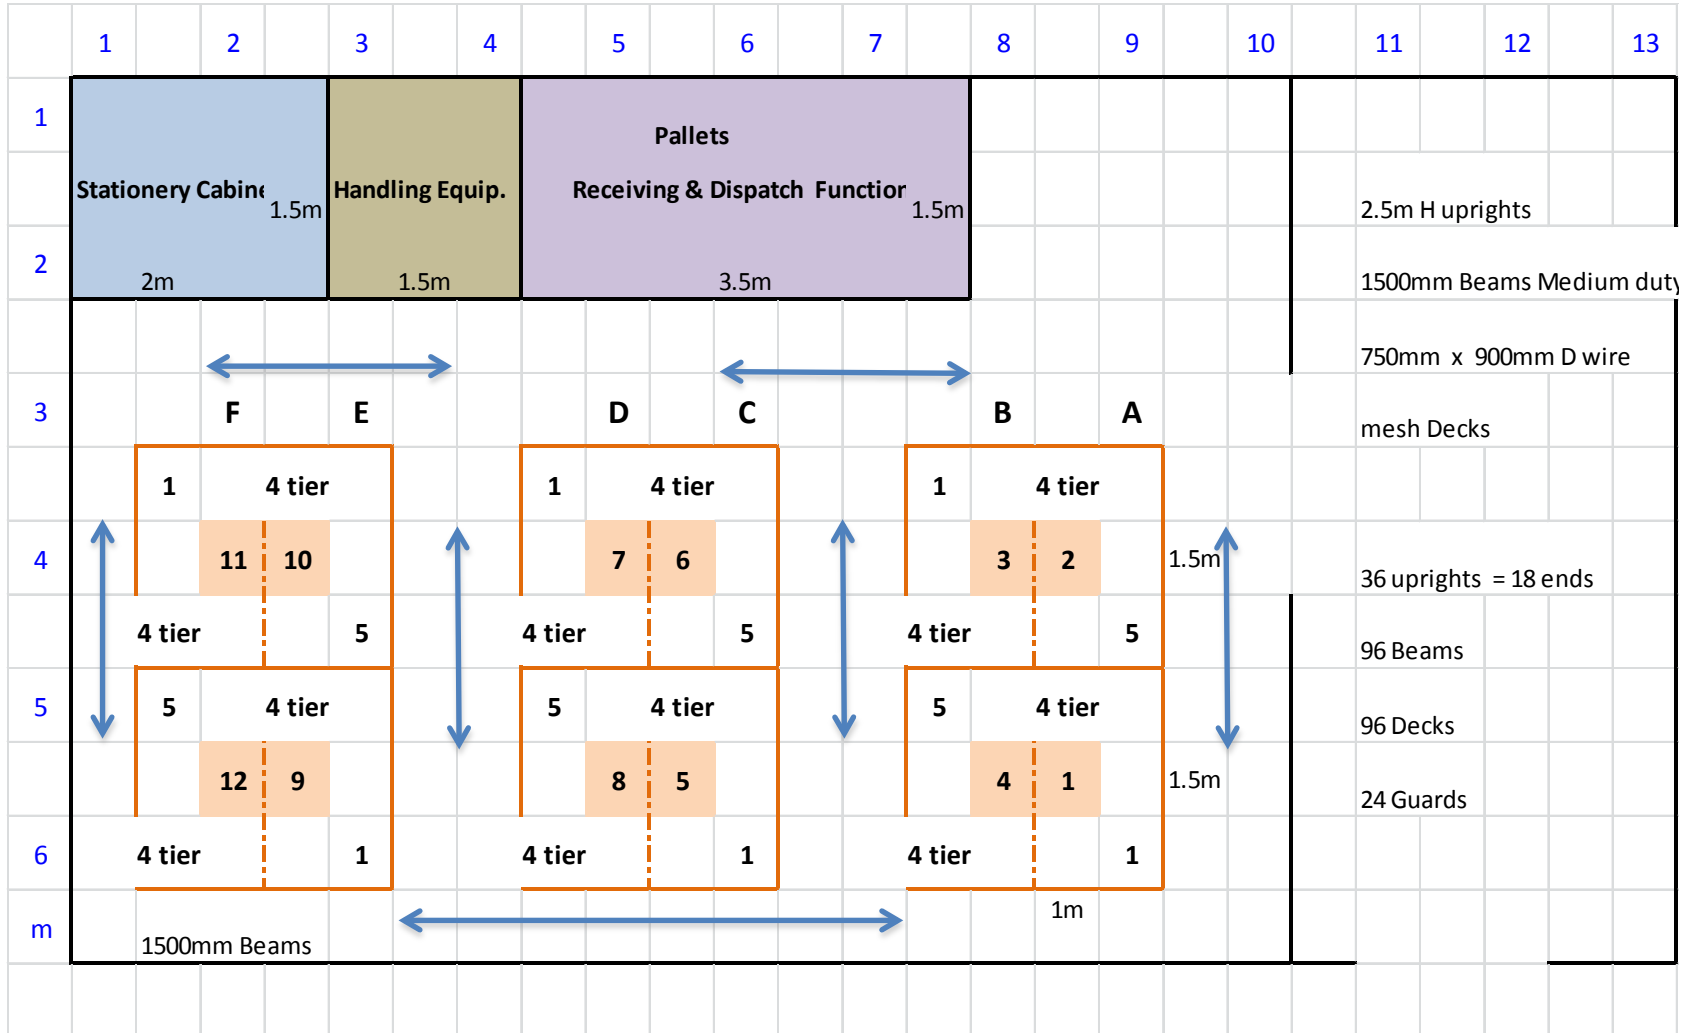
| | 1 | 2 | 3 | 4 | 5 | 6 | 7 | 8 | 9 | 10 | 11 | 12 | 13 |
|---|---|---|---|---|---|---|---|---|---|---|---|---|---|

1

Stationery Cabine 1.5m 2m

Handling Equip. 1.5m

Pallets
Receiving & Dispatch Functior 1.5m 3.5m

2

2.5m H uprights

1500mm Beams Medium duty

750mm x 900mm D wire

mesh Decks

3

F E D C B A

1 4 tier
11 10
4 tier 5

1 4 tier
7 6
4 tier 5

1 4 tier
3 2
4 tier 5

4

1.5m

36 uprights = 18 ends

96 Beams

96 Decks

24 Guards

5

5 4 tier
12 9
4 tier 1

5 4 tier
8 5
4 tier 1

5 4 tier
4 1
4 tier 1

1.5m

6

m

1500mm Beams

1m